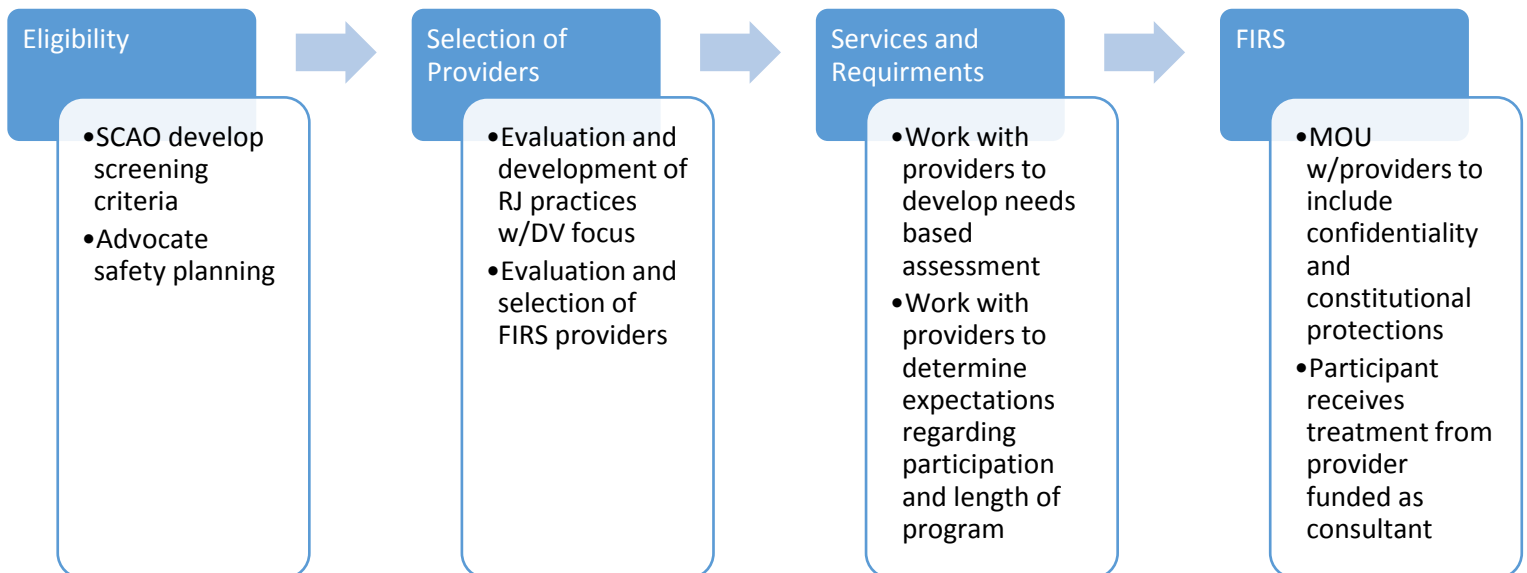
Eligibility

•SCAO develop screening criteria
•Advocate safety planning

Selection of Providers

•Evaluation and development of RJ practices w/DV focus
•Evaluation and selection of FIRS providers

Services and Requirments

•Work with providers to develop needs based assessment
•Work with providers to determine expectations regarding participation and length of program

FIRS

•MOU w/providers to include confidentiality and constitutional protections
•Participant receives treatment from provider funded as consultant